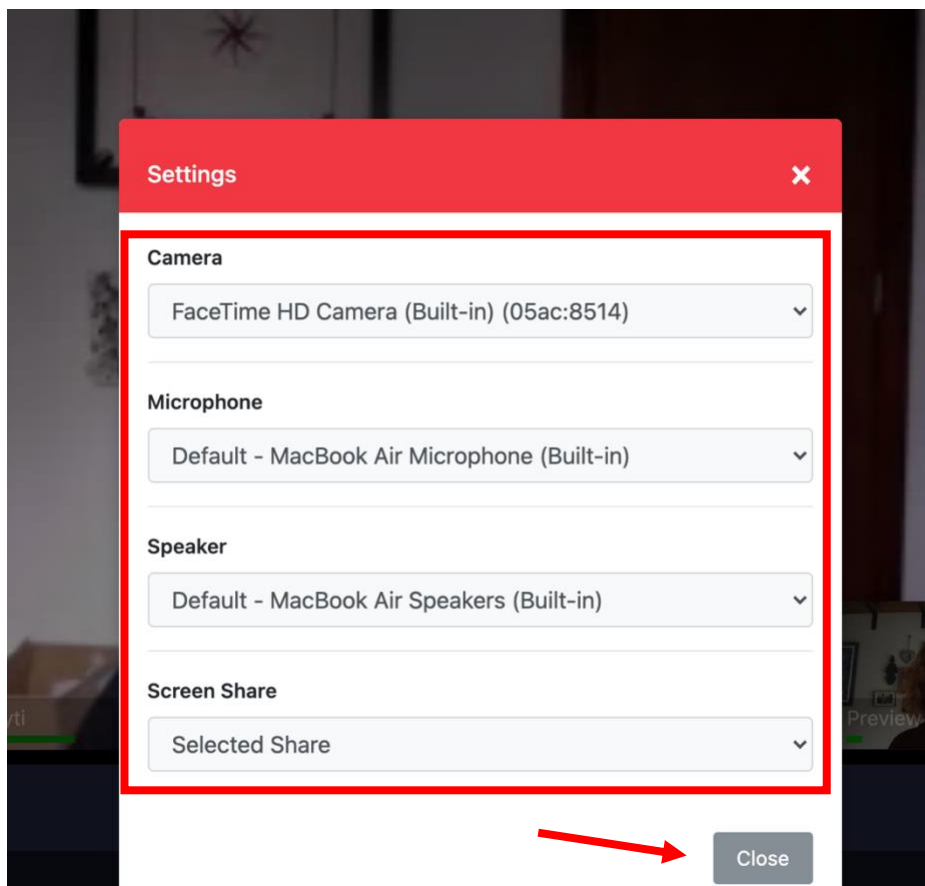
Settings

×

Camera

FaceTime HD Camera (Built-in) (05ac:8514)

Microphone

Default - MacBook Air Microphone (Built-in)

Speaker

Default - MacBook Air Speakers (Built-in)

Screen Share

Selected Share

yti

Preview

Close